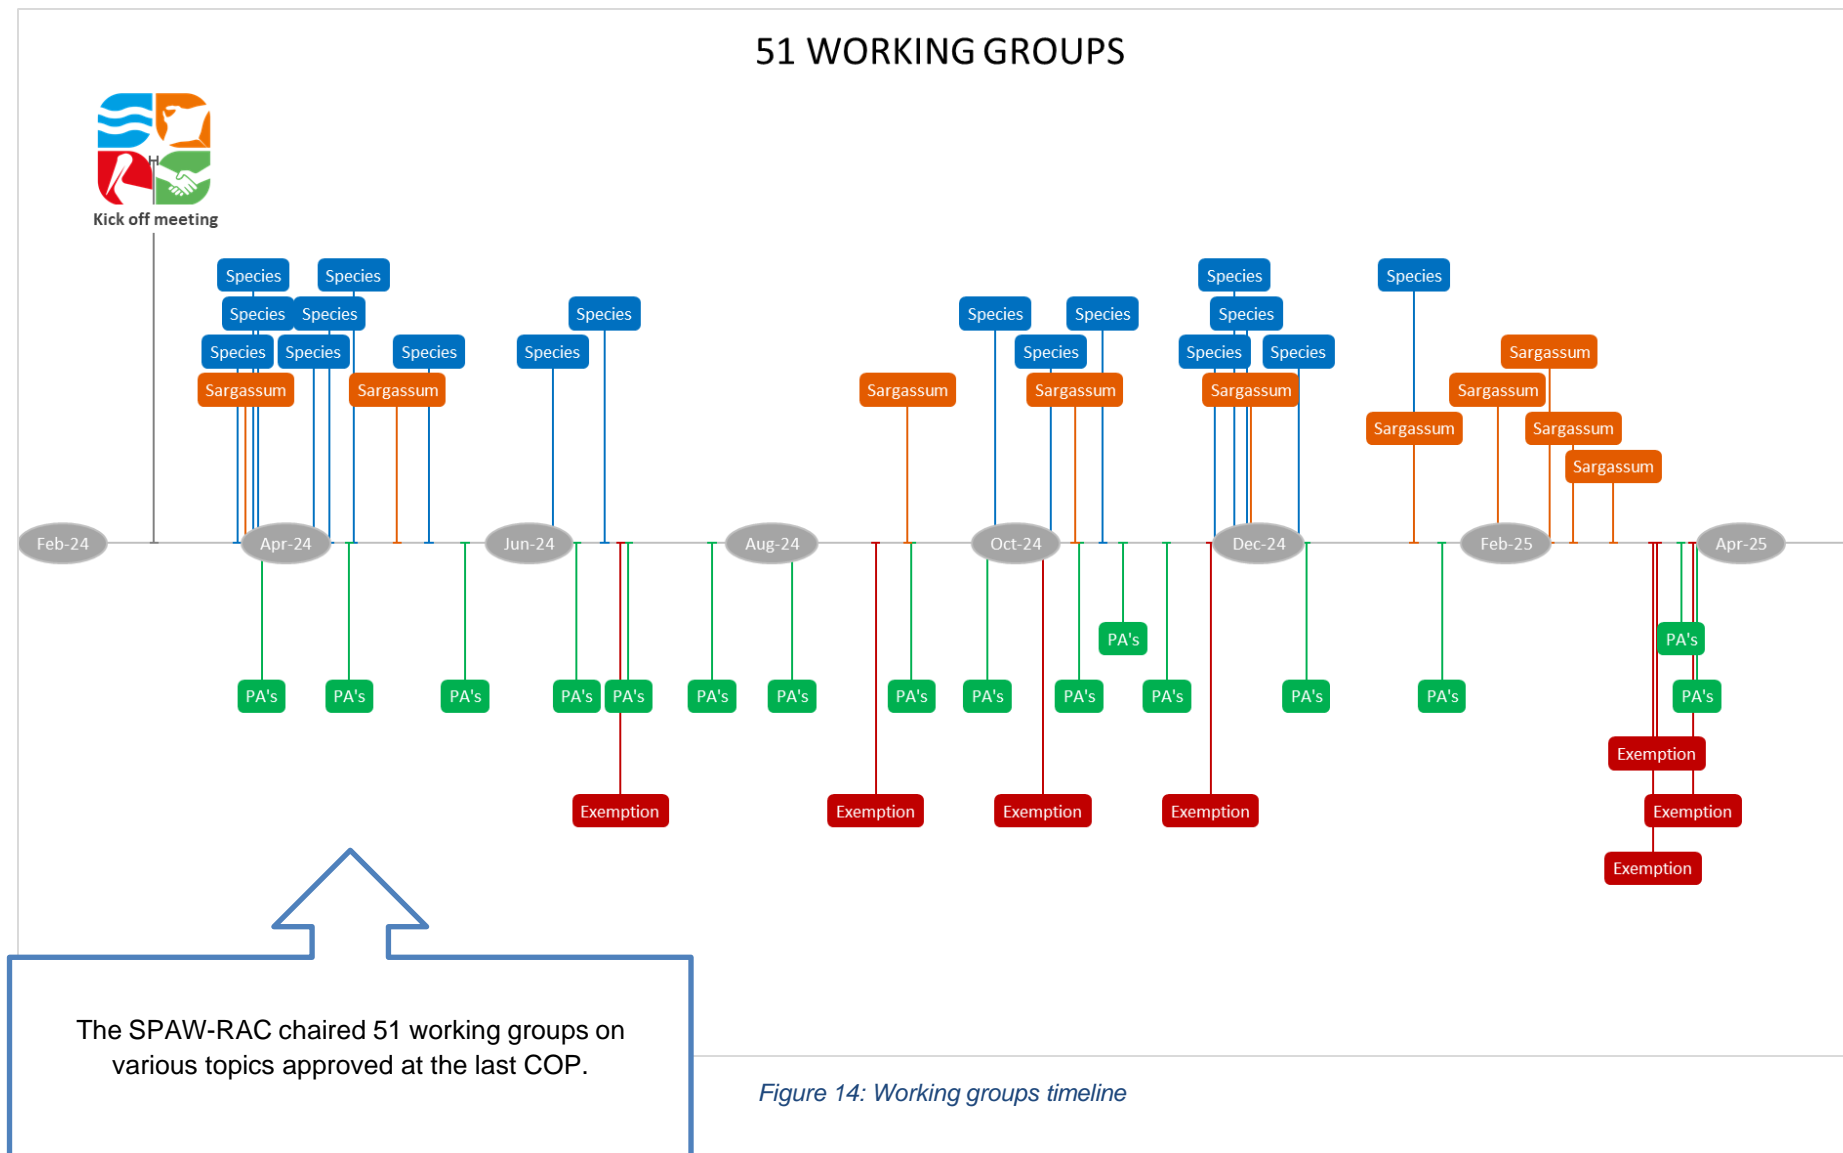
51 WORKING GROUPS

Kick off meeting

Species Species
Species Species
Species Species Species
Sargassum Sargassum

Species
Species

Species Species
Species
Sargassum Sargassum

Species
Species
Species Species
Sargassum

Species

Sargassum
Sargassum
Sargassum Sargassum
Sargassum

Feb-24 Apr-24 Jun-24 Aug-24 Oct-24 Dec-24 Feb-25 Apr-25

PA's PA's PA's PA's PA's PA's PA's PA's PA's PA's PA's PA's PA's PA's PA's PA's PA's

Exemption Exemption Exemption Exemption Exemption Exemption Exemption

The SPAW-RAC chaired 51 working groups on various topics approved at the last COP.

Figure 14: Working groups timeline